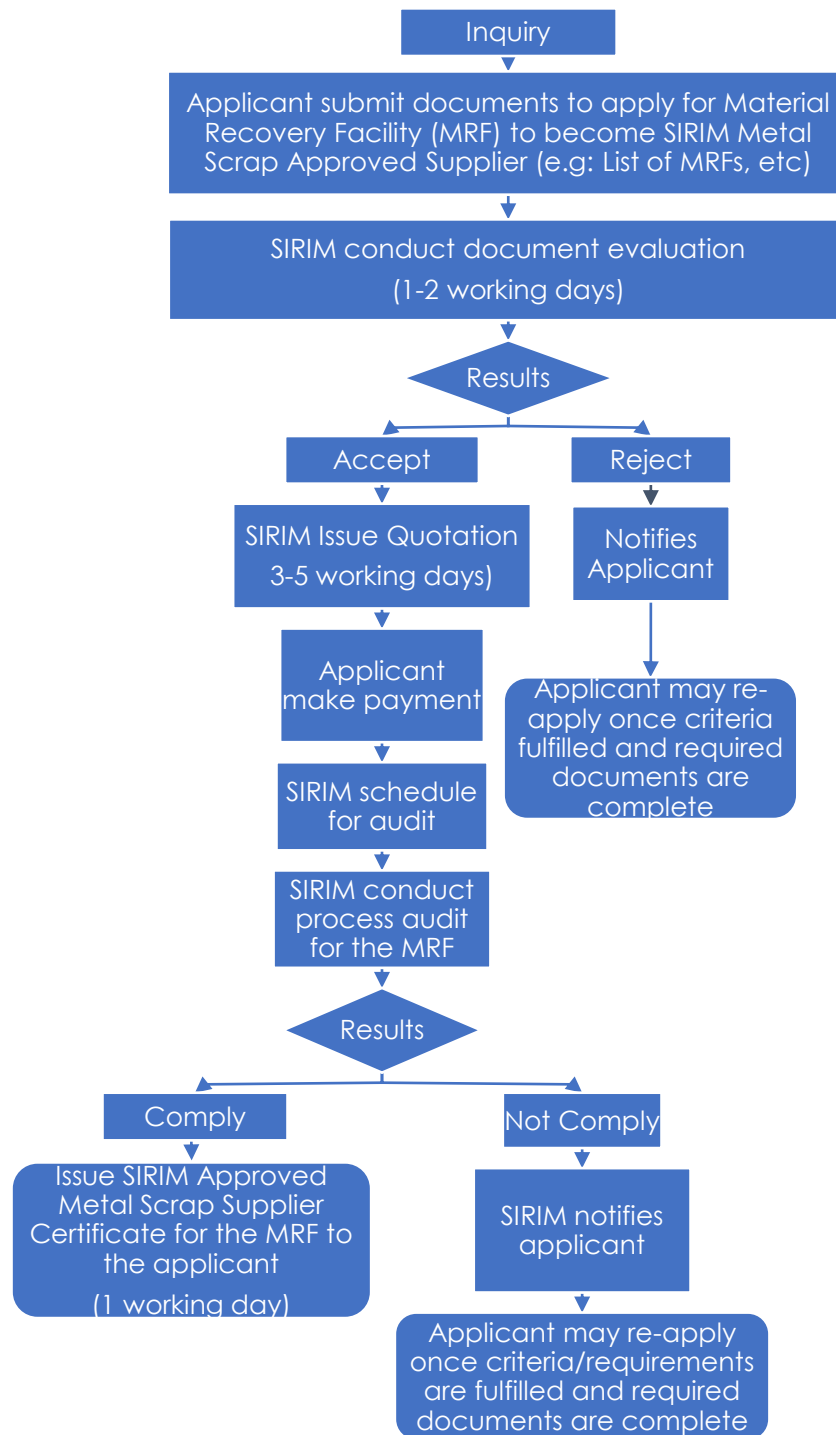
Inquiry

Applicant submit documents to apply for Material Recovery Facility (MRF) to become SIRIM Metal Scrap Approved Supplier (e.g: List of MRFs, etc)

SIRIM conduct document evaluation
(1-2 working days)

Results

Accept

Reject

SIRIM Issue Quotation
3-5 working days)

Notifies Applicant

Applicant make payment

Applicant may re-apply once criteria fulfilled and required documents are complete

SIRIM schedule for audit

SIRIM conduct process audit for the MRF

Results

Comply

Not Comply

Issue SIRIM Approved Metal Scrap Supplier Certificate for the MRF to the applicant
(1 working day)

SIRIM notifies applicant

Applicant may re-apply once criteria/requirements are fulfilled and required documents are complete